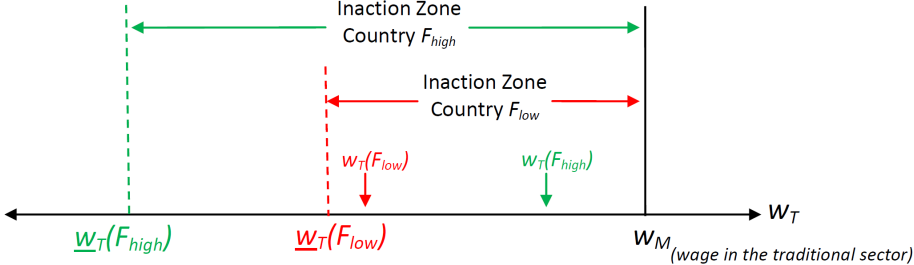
Inaction Zone
Country $F_{high}$

Inaction Zone
Country $F_{low}$

$w_T(F_{low})$

$w_T(F_{high})$

$w_T$

$\underline{w}_T(F_{high})$

$\underline{w}_T(F_{low})$

$w_M$ (wage in the traditional sector)